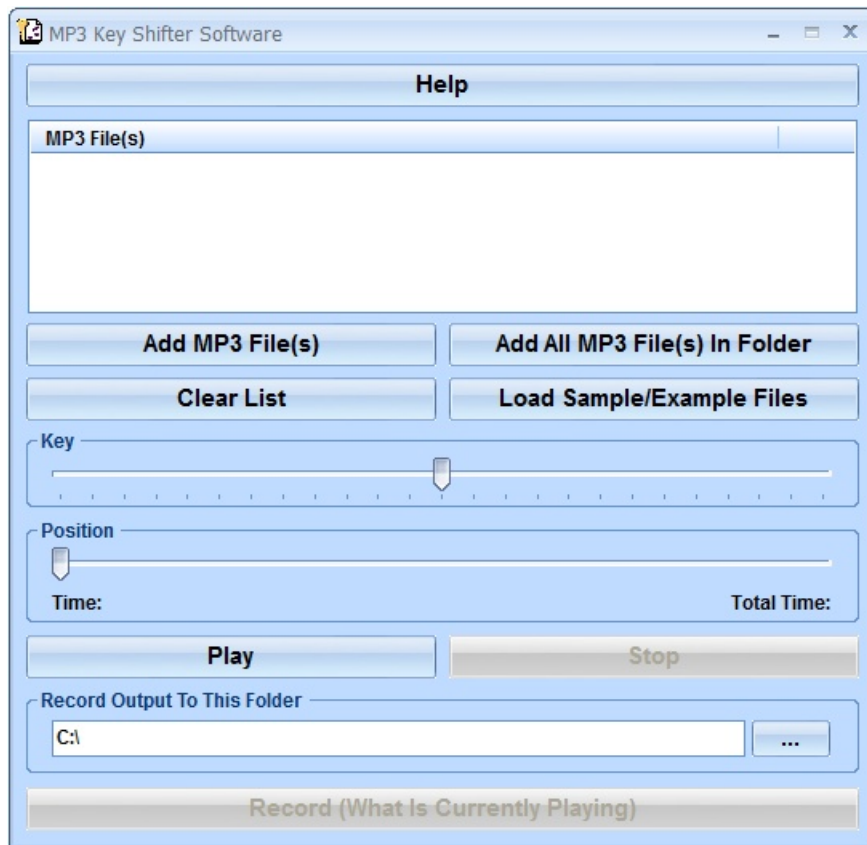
MP3 Key Shifter Software

Help

MP3 File(s)

Add MP3 File(s)

Add All MP3 File(s) In Folder

Clear List

Load Sample/Example Files

Key

Position

Time:

Total Time:

Play

Stop

Record Output To This Folder

C:\

...

Record (What Is Currently Playing)